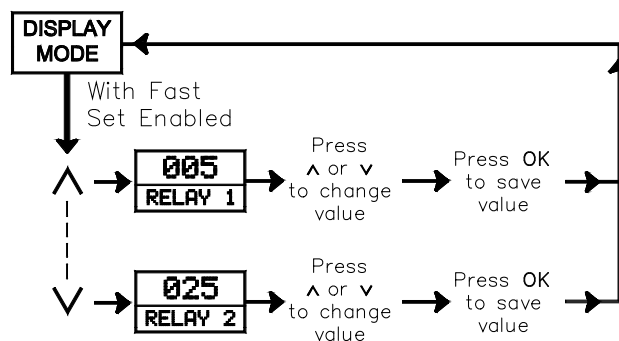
DISPLAY MODE

With Fast Set Enabled

$\wedge$

005
RELAY 1

Press $\wedge$ or $\vee$ to change value

Press OK to save value

$\vee$

025
RELAY 2

Press $\wedge$ or $\vee$ to change value

Press OK to save value